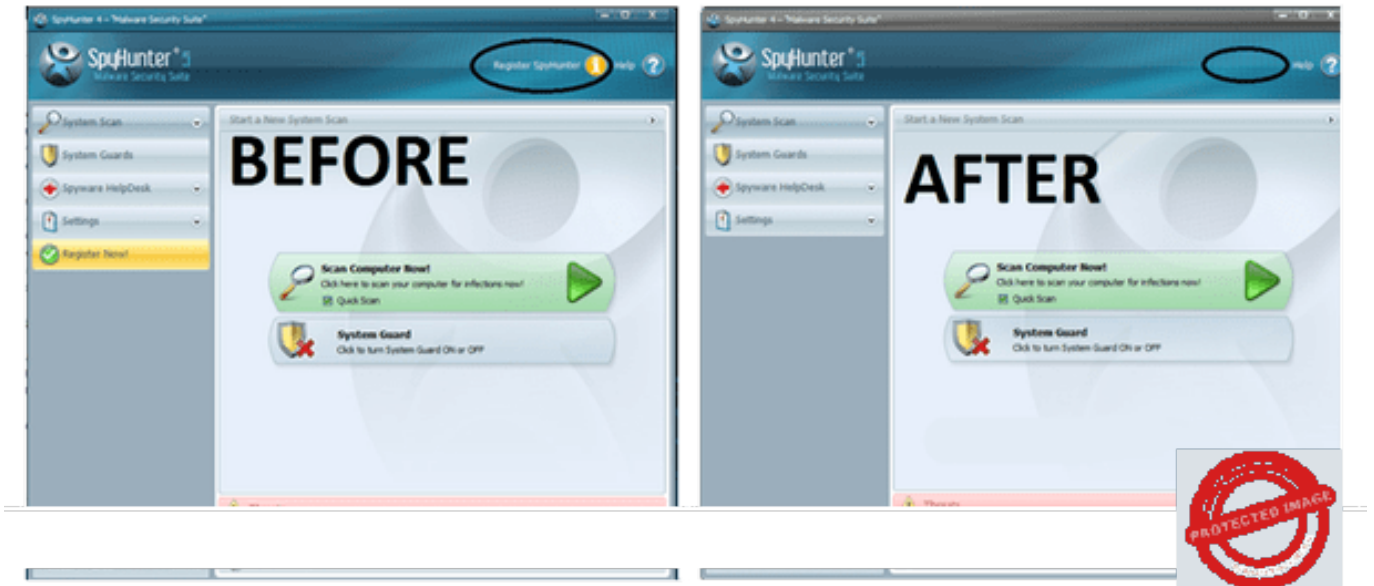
SpyHunter 4 - "Malware Security Suite"

SpyHunter 5
Malware Security Suite

Register SpyHunter
Help

System Scan
System Guards
Spyware HelpDesk
Settings
Register Now!

Start a New System Scan

BEFORE

Scan Computer Now!
Click here to scan your computer for infections now!
☑ Quick Scan

System Guard
Click to turn System Guard ON or OFF

Threats

SpyHunter 4 - "Malware Security Suite"

SpyHunter 5
Malware Security Suite

Help

System Scan
System Guards
Spyware HelpDesk
Settings

Start a New System Scan

AFTER

Scan Computer Now!
Click here to scan your computer for infections now!
☑ Quick Scan

System Guard
Click to turn System Guard ON or OFF

Threats

PROTECTED IMAGE